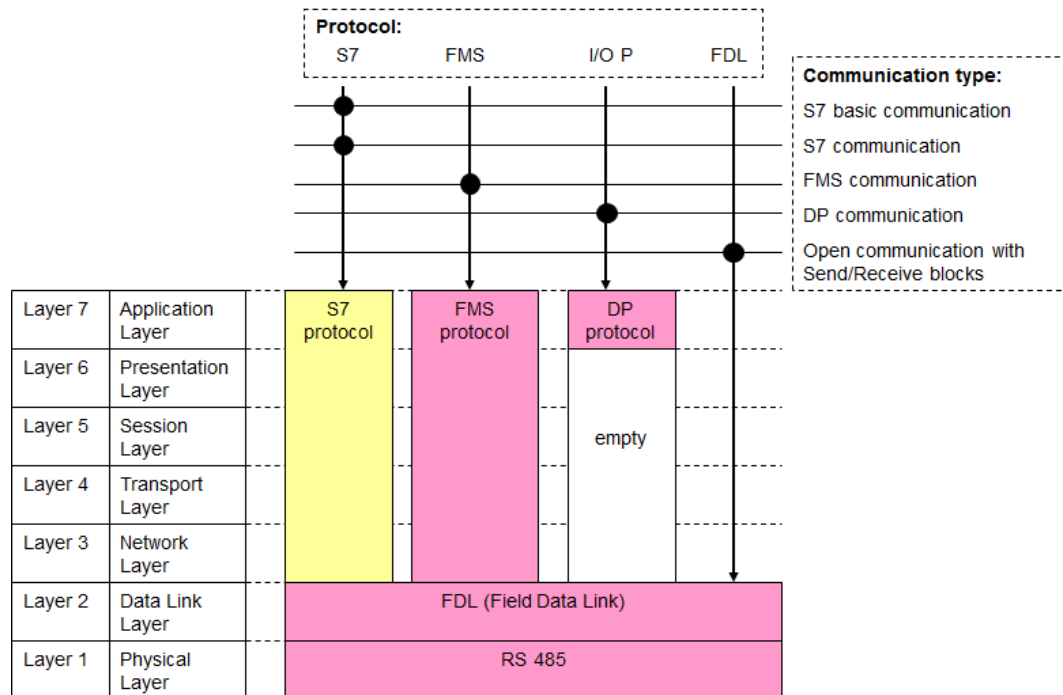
Protocol:
S7 FMS I/O P FDL

Communication type:
S7 basic communication
S7 communication
FMS communication
DP communication
Open communication with Send/Receive blocks

| Layer 7 | Application Layer |
|---|---|
| Layer 6 | Presentation Layer |
| Layer 5 | Session Layer |
| Layer 4 | Transport Layer |
| Layer 3 | Network Layer |
| Layer 2 | Data Link Layer |
| Layer 1 | Physical Layer |

S7 protocol

FMS protocol

DP protocol

empty

FDL (Field Data Link)

RS 485